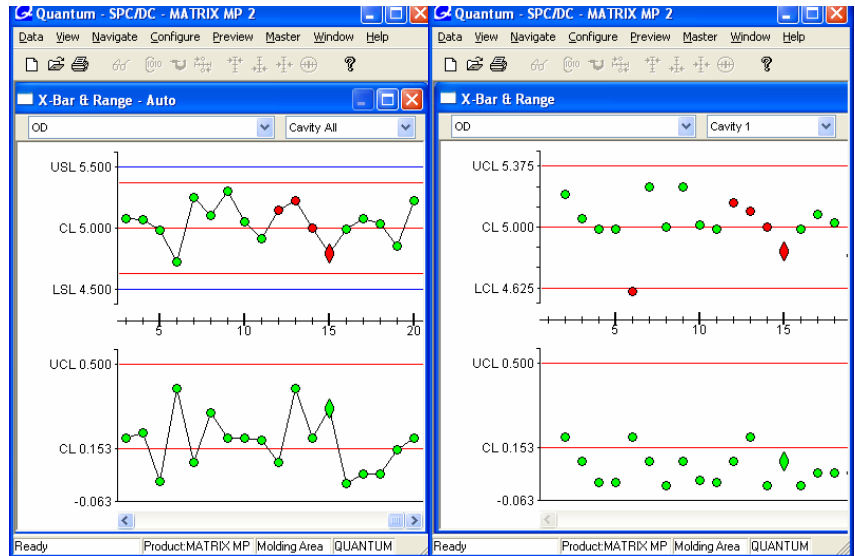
Quantum - SPC/DC - MATRIX MP 2

Data View Navigate Configure Preview Master Window Help

X-Bar & Range - Auto

OD

Cavity All

USL 5.500

CL 5.000

LSL 4.500

5 10 15 20

UCL 0.500

CL 0.153

-0.063

Ready | Product:MATRIX MP | Molding Area | QUANTUM

Quantum - SPC/DC - MATRIX MP 2

Data View Navigate Configure Preview Master Window Help

X-Bar & Range

OD

Cavity 1

UCL 5.375

CL 5.000

LCL 4.625

5 10 15

UCL 0.500

CL 0.153

-0.063

Ready | Product:MATRIX MP | Molding Area | QUANTUM